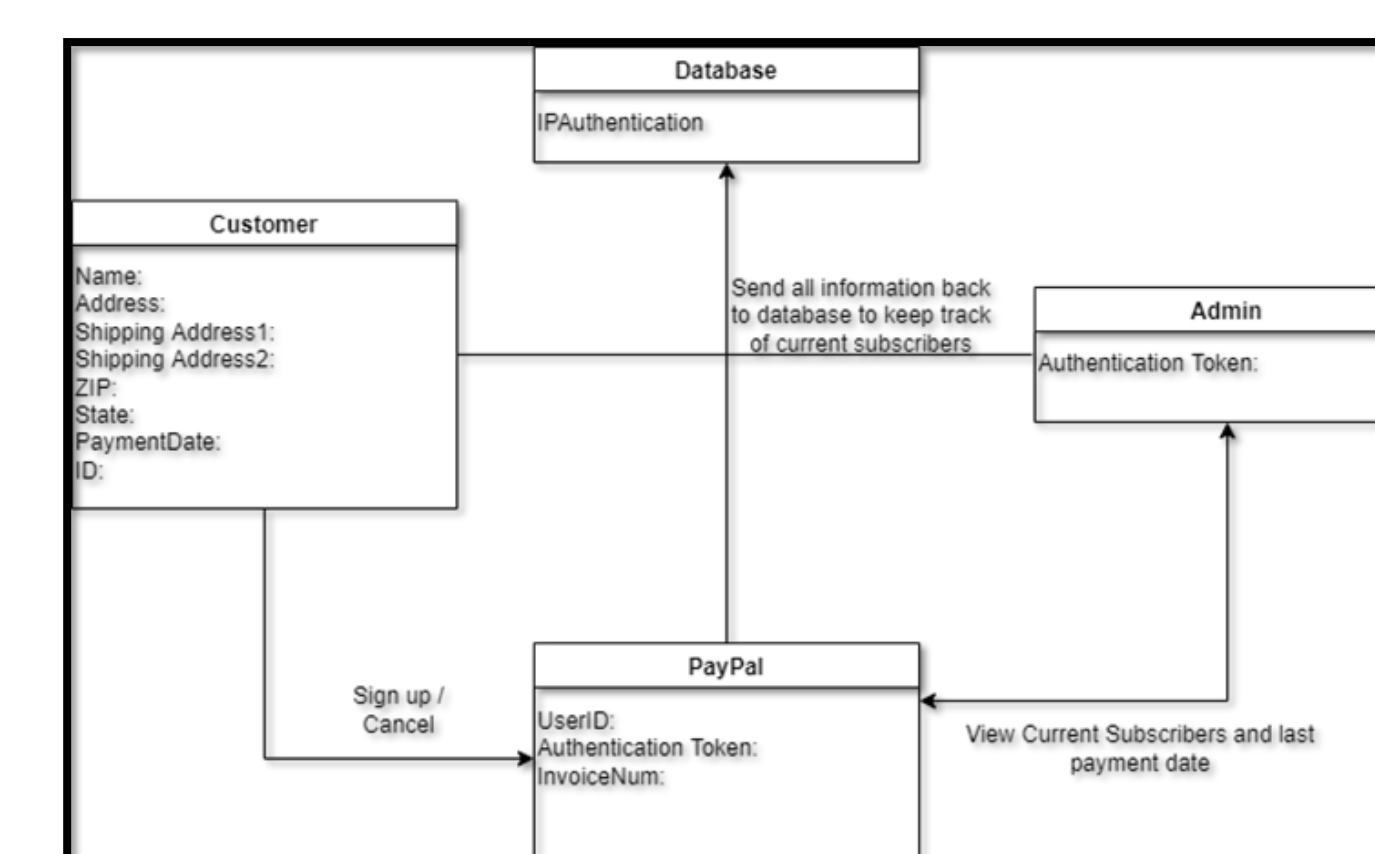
Database

IPAuthentication

Customer

Name:
Address:
Shipping Address1:
Shipping Address2:
ZIP:
State:
PaymentDate:
ID:

Send all information back to database to keep track of current subscribers

Admin

Authentication Token:

Sign up / Cancel

PayPal

UserID:
Authentication Token:
InvoiceNum:

View Current Subscribers and last payment date